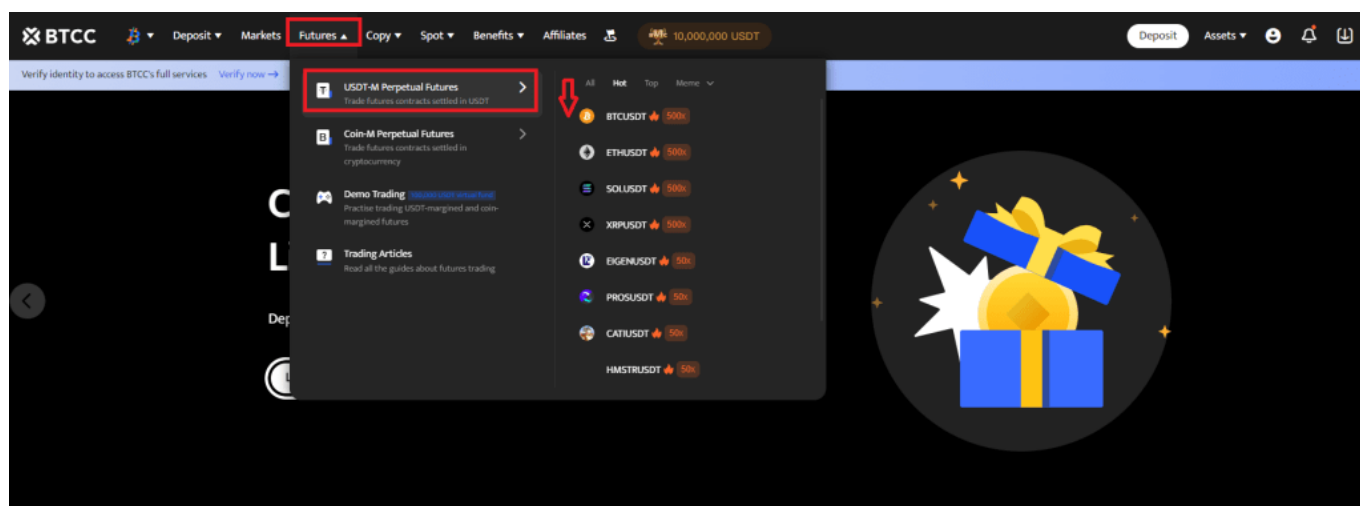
BTCC Deposit Markets Futures Copy Spot Benefits Affiliates 10,000,000 USDT Deposit Assets

Verify identity to access BTCC's full services Verify now →

USDT-M Perpetual Futures
Trade futures contracts settled in USDT

Coin-M Perpetual Futures
Trade futures contracts settled in cryptocurrency

Demo Trading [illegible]
Practise trading USDT-margined and coin-margined futures

Trading Articles
Read all the guides about futures trading

All Hot Top Meme

BTCUSDT 500x
ETHUSDT 500x
SOLUSDT 500x
XRPUSDT 500x
EIGENUSDT 50x
PROSUSDT 50x
CATIUSDT 50x
HMSTRUSDT 50x

C
L
Dep